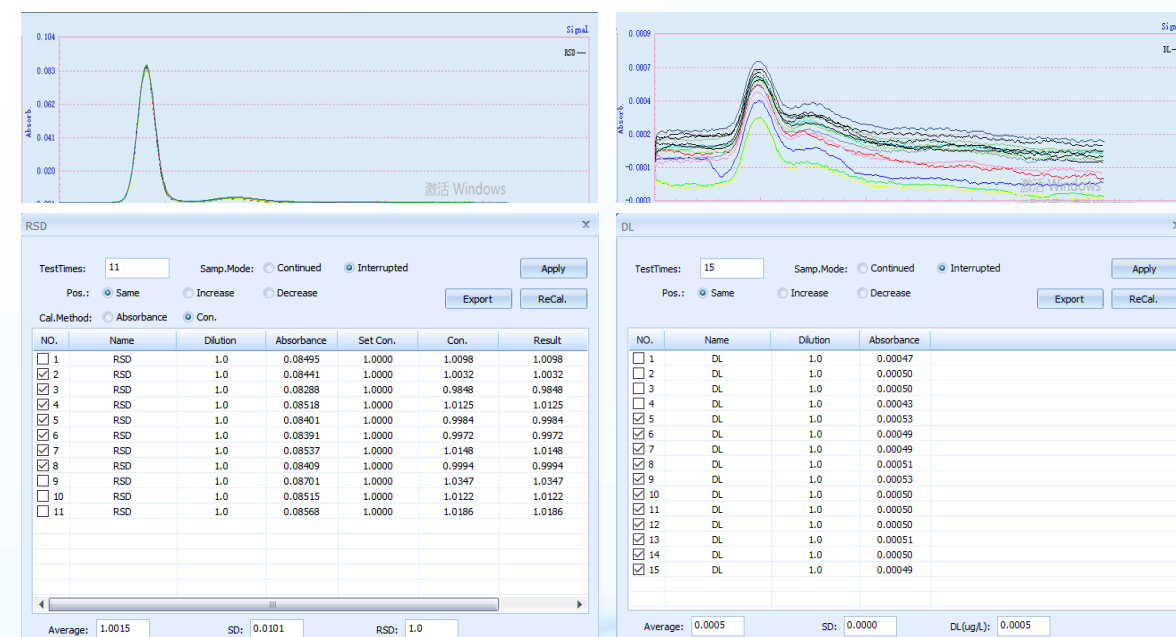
Signal
RSD—
0.104
0.083
0.062
0.041
0.020
Absorb
激活 Windows

Signal
DL—
0.0009
0.0007
0.0004
0.0002
-0.0001
-0.0003
Absorb
激活 Windows

RSD
TestTimes: 11
Samp.Mode: Continued Interrupted
Apply
Pos.: Same Increase Decrease
Export ReCal.
Cal.Method: Absorbance Con.

| NO. | Name | Dilution | Absorbance | Set Con. | Con. | Result |
|---|---|---|---|---|---|---|
| 1 | RSD | 1.0 | 0.08495 | 1.0000 | 1.0098 | 1.0098 |
| 2 | RSD | 1.0 | 0.08441 | 1.0000 | 1.0032 | 1.0032 |
| 3 | RSD | 1.0 | 0.08288 | 1.0000 | 0.9848 | 0.9848 |
| 4 | RSD | 1.0 | 0.08518 | 1.0000 | 1.0125 | 1.0125 |
| 5 | RSD | 1.0 | 0.08401 | 1.0000 | 0.9984 | 0.9984 |
| 6 | RSD | 1.0 | 0.08391 | 1.0000 | 0.9972 | 0.9972 |
| 7 | RSD | 1.0 | 0.08537 | 1.0000 | 1.0148 | 1.0148 |
| 8 | RSD | 1.0 | 0.08409 | 1.0000 | 0.9994 | 0.9994 |
| 9 | RSD | 1.0 | 0.08701 | 1.0000 | 1.0347 | 1.0347 |
| 10 | RSD | 1.0 | 0.08515 | 1.0000 | 1.0122 | 1.0122 |
| 11 | RSD | 1.0 | 0.08568 | 1.0000 | 1.0186 | 1.0186 |

Average: 1.0015 SD: 0.0101 RSD: 1.0

DL
TestTimes: 15
Samp.Mode: Continued Interrupted
Apply
Pos.: Same Increase Decrease
Export ReCal.

| NO. | Name | Dilution | Absorbance |
|---|---|---|---|
| 1 | DL | 1.0 | 0.00047 |
| 2 | DL | 1.0 | 0.00050 |
| 3 | DL | 1.0 | 0.00050 |
| 4 | DL | 1.0 | 0.00043 |
| 5 | DL | 1.0 | 0.00053 |
| 6 | DL | 1.0 | 0.00049 |
| 7 | DL | 1.0 | 0.00049 |
| 8 | DL | 1.0 | 0.00051 |
| 9 | DL | 1.0 | 0.00053 |
| 10 | DL | 1.0 | 0.00050 |
| 11 | DL | 1.0 | 0.00050 |
| 12 | DL | 1.0 | 0.00050 |
| 13 | DL | 1.0 | 0.00051 |
| 14 | DL | 1.0 | 0.00050 |
| 15 | DL | 1.0 | 0.00049 |

Average: 0.0005 SD: 0.0000 DL(ug/L): 0.0005